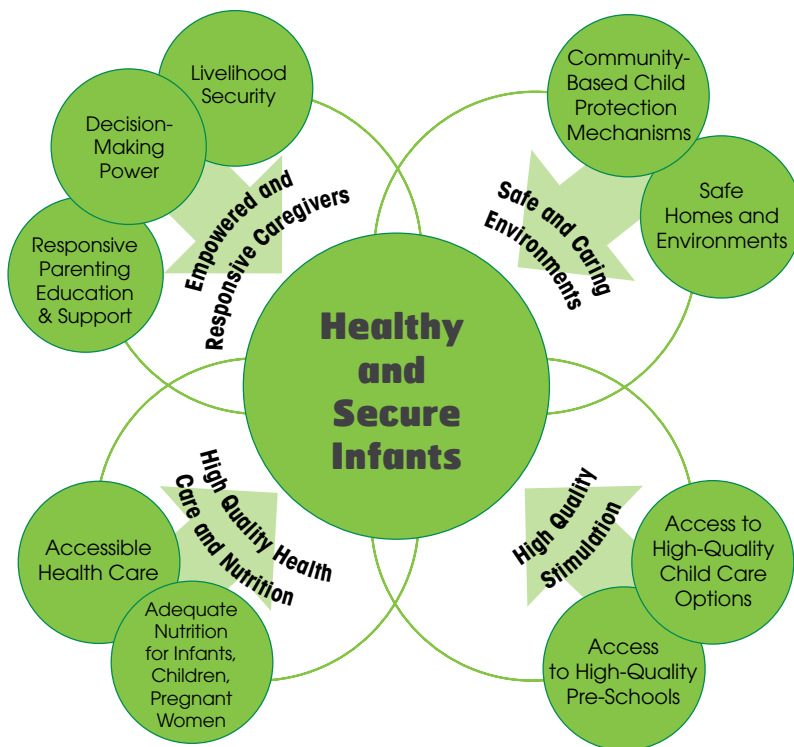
Livelihood Security

Decision-Making Power

Responsive Parenting Education & Support

Empowered and Responsive Caregivers

Community-Based Child Protection Mechanisms

Safe Homes and Environments

Safe and Caring Environments

Healthy and Secure Infants

High Quality Health Care and Nutrition

Accessible Health Care

Adequate Nutrition for Infants, Children, Pregnant Women

High Quality Stimulation

Access to High-Quality Child Care Options

Access to High-Quality Pre-Schools